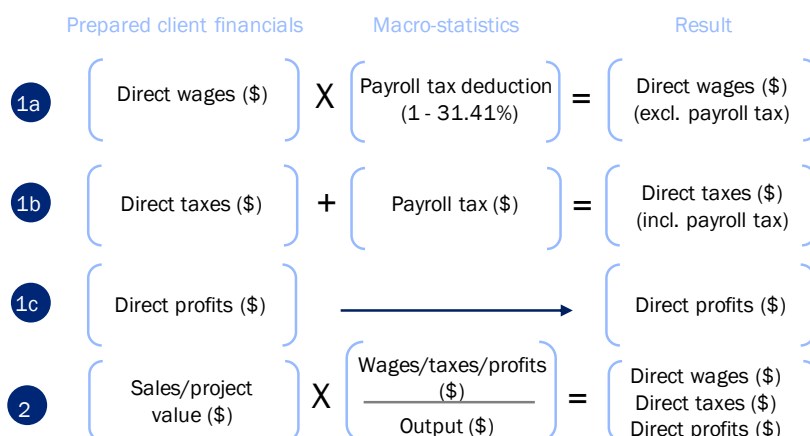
Prepared client financials

Macro-statistics

Result

1a

Direct wages ($)

X

Payroll tax deduction (1 - 31.41%)

=

Direct wages ($) (excl. payroll tax)

1b

Direct taxes ($)

+

Payroll tax ($)

=

Direct taxes ($) (incl. payroll tax)

1c

Direct profits ($)

Direct profits ($)

2

Sales/project value ($)

X

$\frac{\text{Wages/taxes/profits (\$)}}{\text{Output (\$)}}$

=

Direct wages ($)
Direct taxes ($)
Direct profits ($)